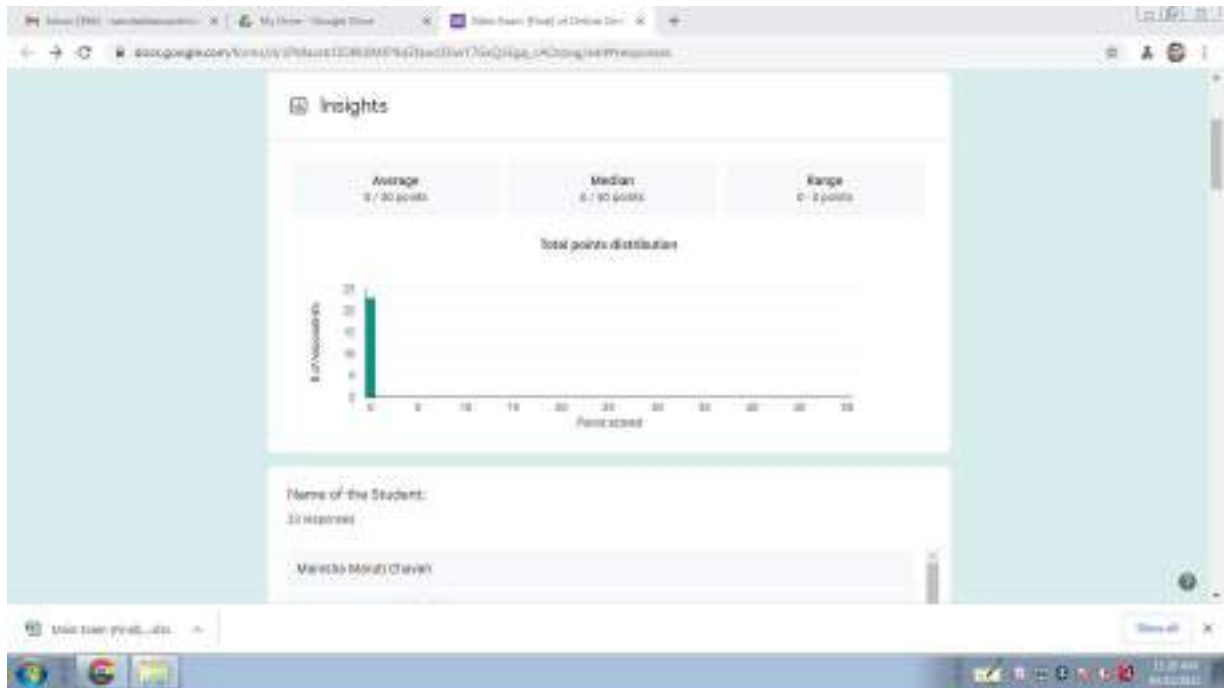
Inbox (590) - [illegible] | My Drive - Google Drive | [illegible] (Final) of Online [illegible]

docs.google.com/forms/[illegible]

Insights

Average
0 / 50 points

Median
0 / 50 points

Range
0 - 0 points

Total points distribution

# of respondents

25
20
15
10
5
0

0 5 10 15 20 25 30 35 40 45 50

Points scored

Name of the Student:

23 responses

Manisha Maruti Chavan

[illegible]

Show all